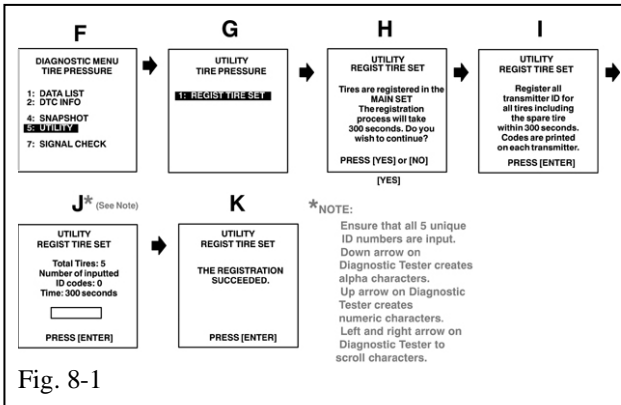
F

DIAGNOSTIC MENU
TIRE PRESSURE

1: DATA LIST
2: DTC INFO

4: SNAPSHOT
5: UTILITY
7: SIGNAL CHECK

G

UTILITY
TIRE PRESSURE

1: REGIST TIRE SET

H

UTILITY
REGIST TIRE SET

Tires are registered in the MAIN SET
The registration process will take 300 seconds. Do you wish to continue?

PRESS [YES] or [NO]

[YES]

I

UTILITY
REGIST TIRE SET

Register all transmitter ID for all tires including the spare tire within 300 seconds. Codes are printed on each transmitter.

PRESS [ENTER]

J* (See Note)

UTILITY
REGIST TIRE SET

Total Tires: 5
Number of inputted ID codes: 0
Time: 300 seconds

PRESS [ENTER]

K

UTILITY
REGIST TIRE SET

THE REGISTRATION SUCCEEDED.

PRESS [ENTER]

*NOTE:

Ensure that all 5 unique ID numbers are input.
Down arrow on Diagnostic Tester creates alpha characters.
Up arrow on Diagnostic Tester creates numeric characters.
Left and right arrow on Diagnostic Tester to scroll characters.

Fig. 8-1